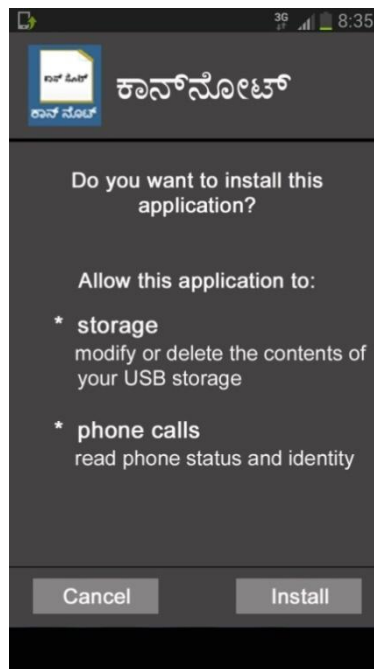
3G 8:35

ಕಾನ್‌ನೋಟ್

ಕಾನ್ ನೋಟ್

ಕಾನ್‌ನೋಟ್

Do you want to install this application?

Allow this application to:

* storage
modify or delete the contents of your USB storage

* phone calls
read phone status and identity

Cancel

Install